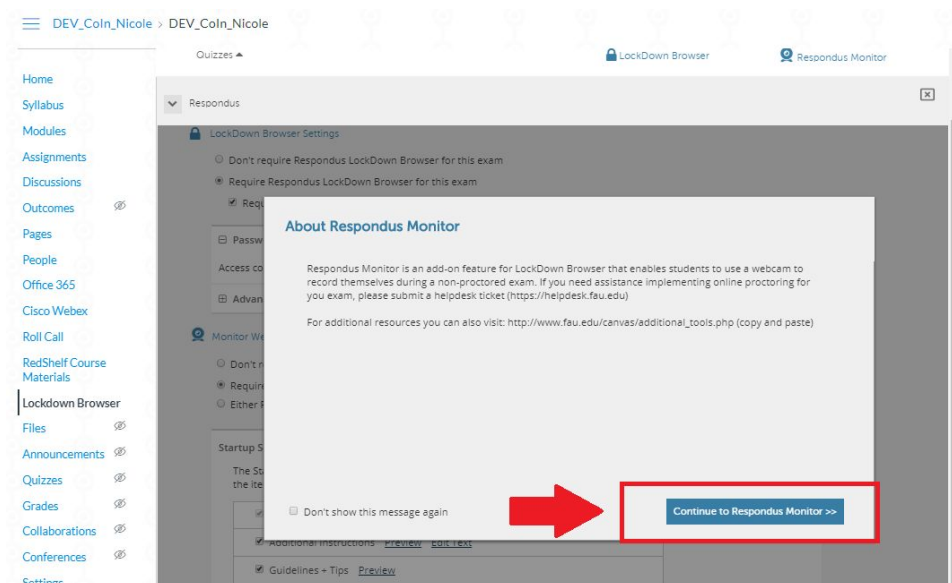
DEV_Coln_Nicole > DEV_Coln_Nicole

Quizzes ▴

LockDown Browser

Respondus Monitor

Home
Syllabus
Modules
Assignments
Discussions
Outcomes
Pages
People
Office 365
Cisco Webex
Roll Call
RedShelf Course Materials
Lockdown Browser
Files
Announcements
Quizzes
Grades
Collaborations
Conferences
Settings

Respondus

LockDown Browser Settings

Don't require Respondus LockDown Browser for this exam

Require Respondus LockDown Browser for this exam

Requ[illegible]

Passw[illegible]

Access co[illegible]

Advan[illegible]

Monitor We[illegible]

Don't r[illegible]

Require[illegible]

Either R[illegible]

Startup S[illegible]

The St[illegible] the ite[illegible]

Additional Instructions Preview Edit Text

Guidelines + Tips Preview

About Respondus Monitor

Respondus Monitor is an add-on feature for LockDown Browser that enables students to use a webcam to record themselves during a non-proctored exam. If you need assistance implementing online proctoring for you exam, please submit a helpdesk ticket (https://helpdesk.fau.edu)

For additional resources you can also visit: http://www.fau.edu/canvas/additional_tools.php (copy and paste)

Don't show this message again

Continue to Respondus Monitor >>